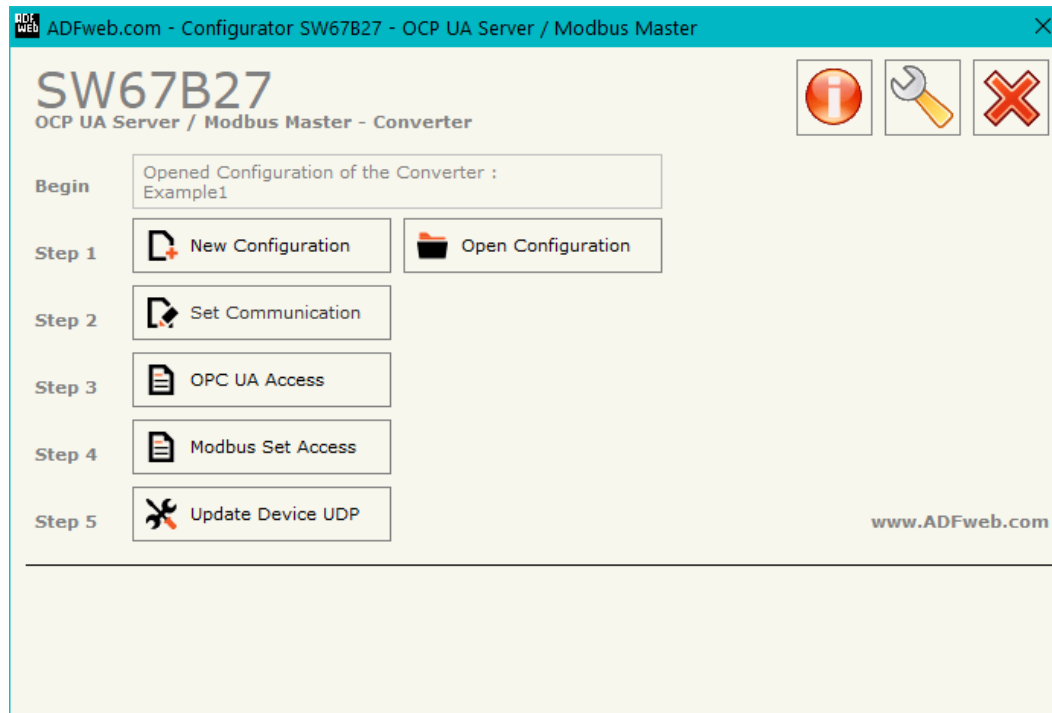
ADFweb.com - Configurator SW67B27 - OCP UA Server / Modbus Master

SW67B27
OCP UA Server / Modbus Master - Converter

Begin
Opened Configuration of the Converter : Example1

Step 1
New Configuration
Open Configuration

Step 2
Set Communication

Step 3
OPC UA Access

Step 4
Modbus Set Access

Step 5
Update Device UDP

www.ADFweb.com